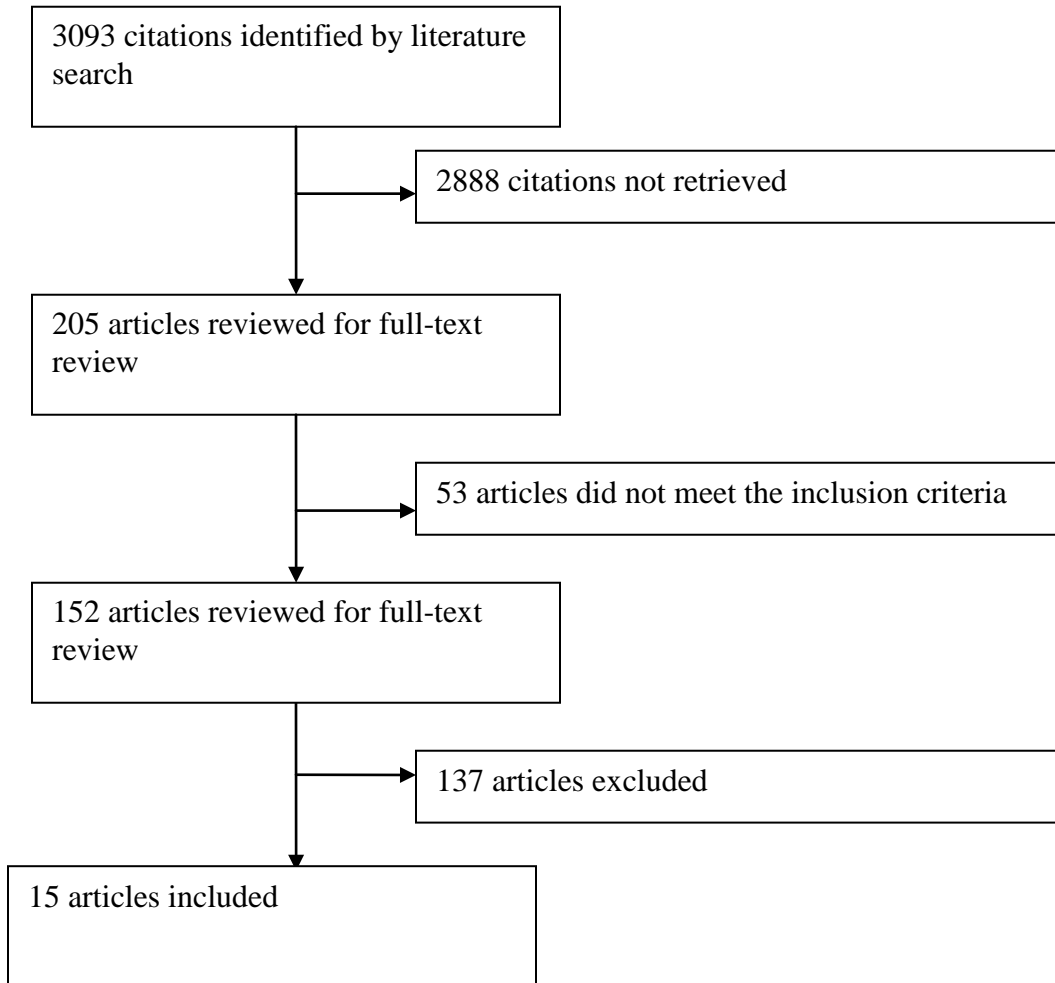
3093 citations identified by literature search

2888 citations not retrieved

205 articles reviewed for full-text review

53 articles did not meet the inclusion criteria

152 articles reviewed for full-text review

137 articles excluded

15 articles included